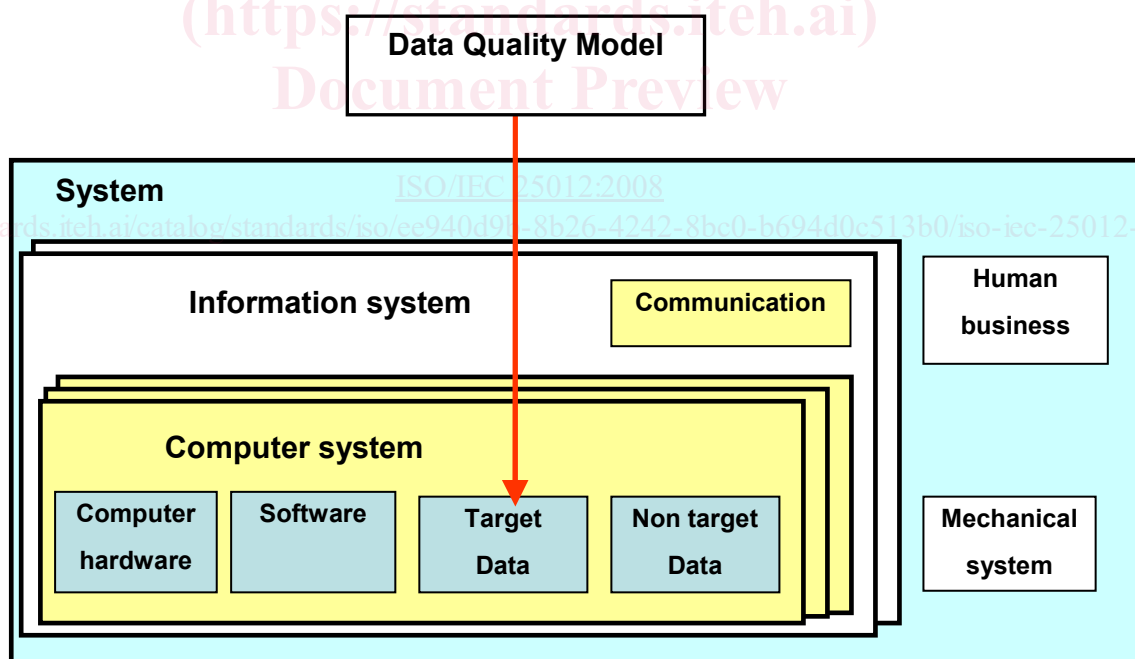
(https://standards.iteh.ai)
Document Preview

Data Quality Model

System

ISO/IEC 25012:2008

https://standards.iteh.ai/catalog/standards/iso/ee940d9b-8b26-4242-8bc0-b694d0c513b0/iso-iec-25012-

Information system

Communication

Human business

Computer system

Computer hardware

Software

Target Data

Non target Data

Mechanical system